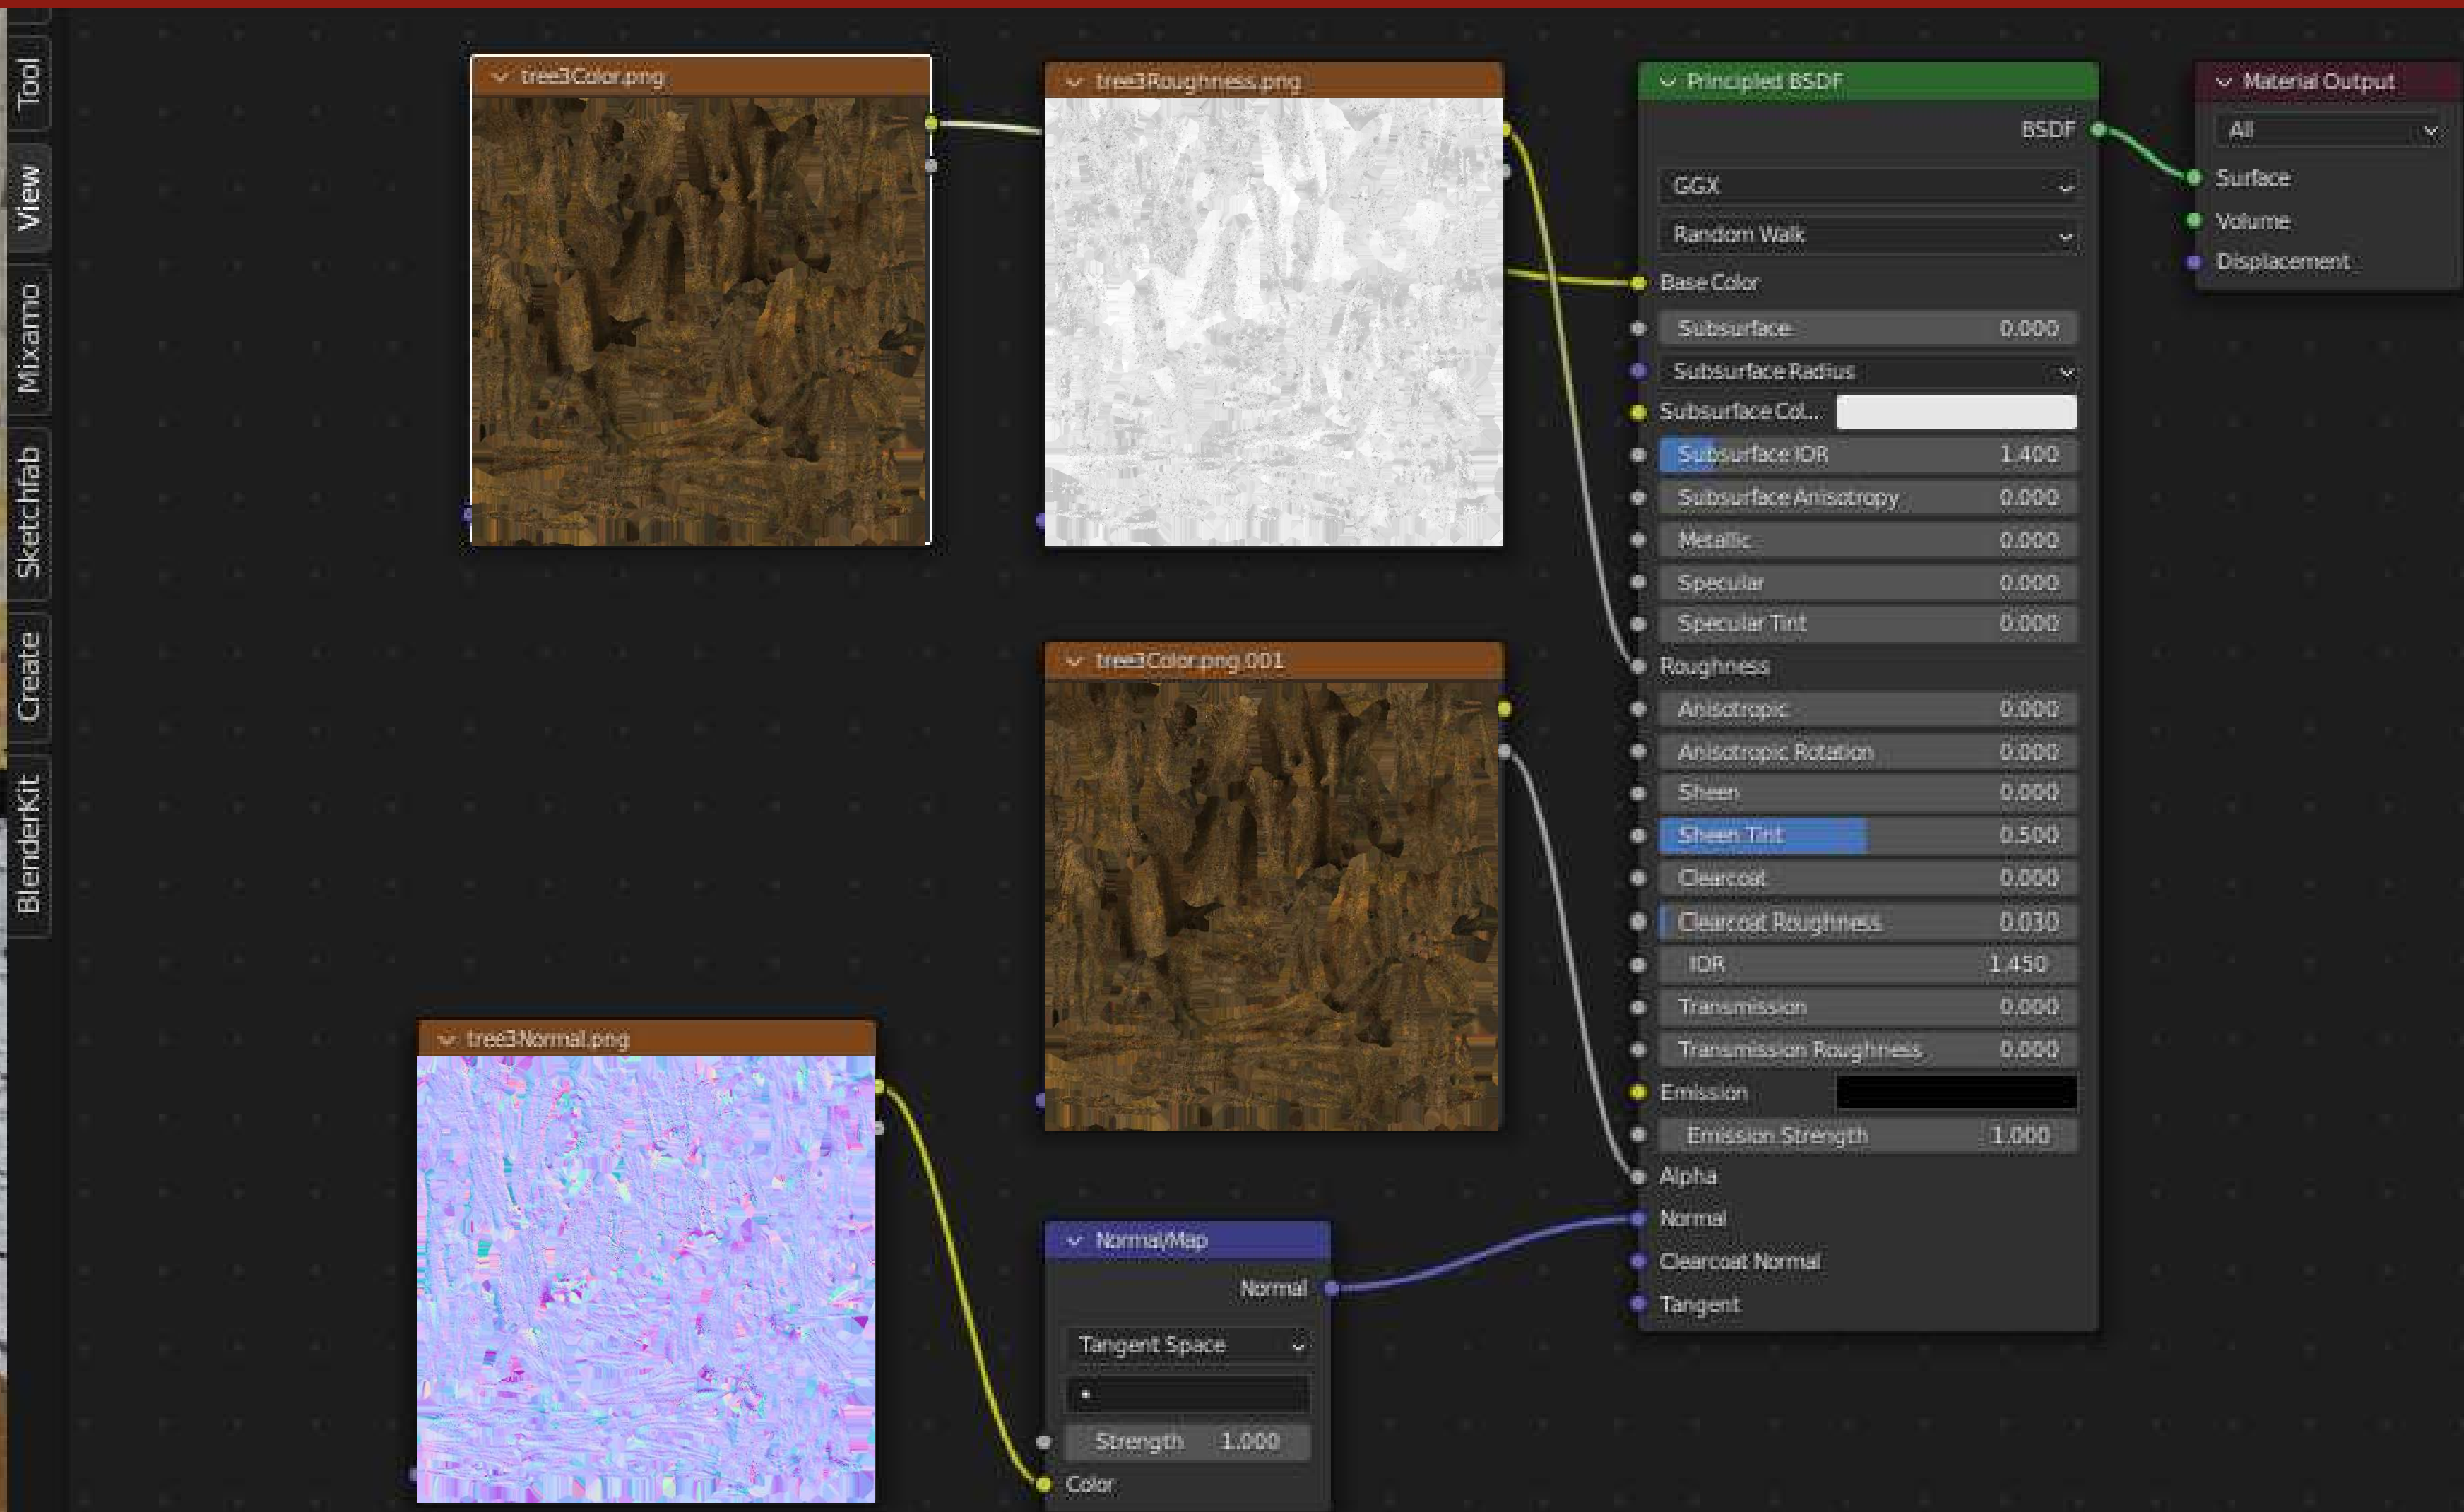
Tool
View
Mixamo
Sketchfab
Create
BlenderKit

tree3Color.png

tree3Roughness.png

Principled BSDF
BSDF
GGX
Random Walk
Base Color
Subsurface 0.000
Subsurface Radius
Subsurface Col...
Subsurface IOR 1.400
Subsurface Anisotropy 0.000
Metallic 0.000
Specular 0.000
Specular Tint 0.000
Roughness
Anisotropic 0.000
Anisotropic Rotation 0.000
Sheen 0.000
Sheen Tint 0.500
Clearcoat 0.000
Clearcoat Roughness 0.030
IOR 1.450
Transmission 0.000
Transmission Roughness 0.000
Emission
Emission Strength 1.000
Alpha
Normal
Clearcoat Normal
Tangent

Material Output
All
Surface
Volume
Displacement

tree3Color.png.001

tree3Normal.png

Normal Map
Normal
Tangent Space
Strength 1.000
Color